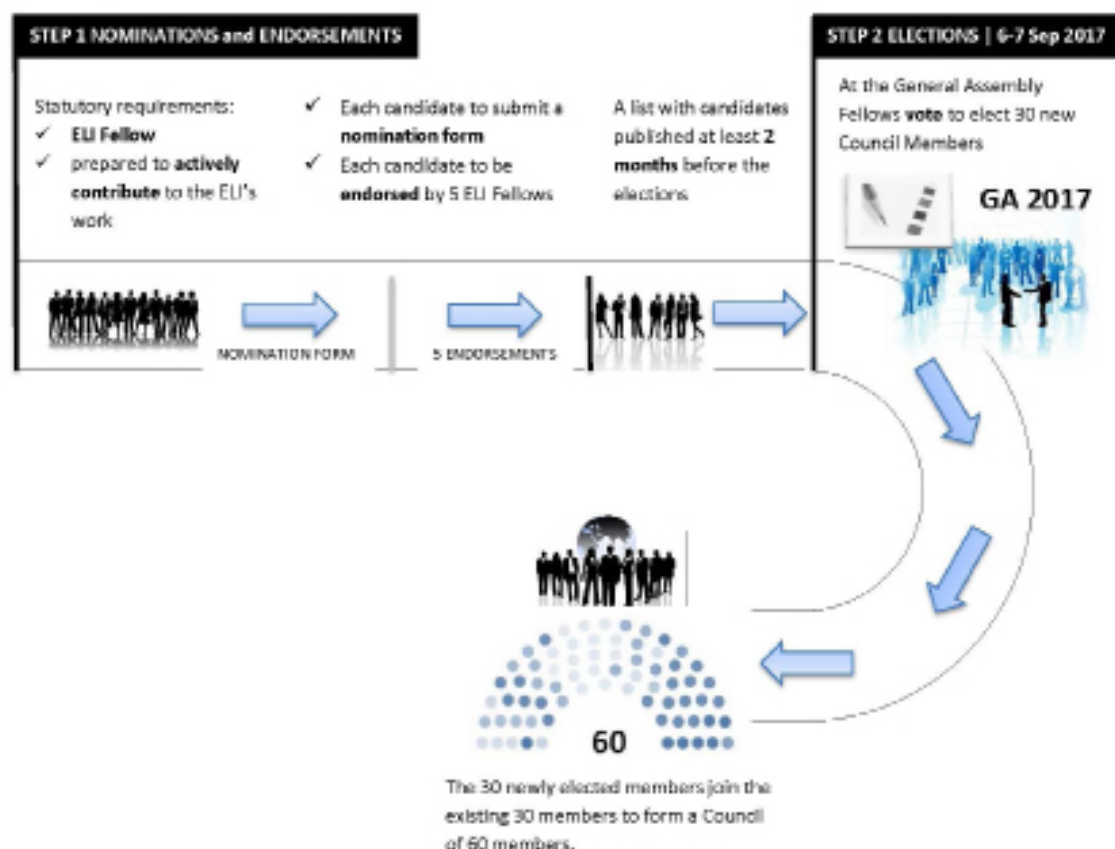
STEP 1 NOMINATIONS and ENDORSEMENTS

Statutory requirements:
✓ ELI Fellow
✓ prepared to actively contribute to the ELI's work

✓ Each candidate to submit a nomination form
✓ Each candidate to be endorsed by 5 ELI Fellows

A list with candidates published at least 2 months before the elections

NOMINATION FORM

5 ENDORSEMENTS

STEP 2 ELECTIONS | 6-7 Sep 2017

At the General Assembly Fellows vote to elect 30 new Council Members

GA 2017

60

The 30 newly elected members join the existing 30 members to form a Council of 60 members.